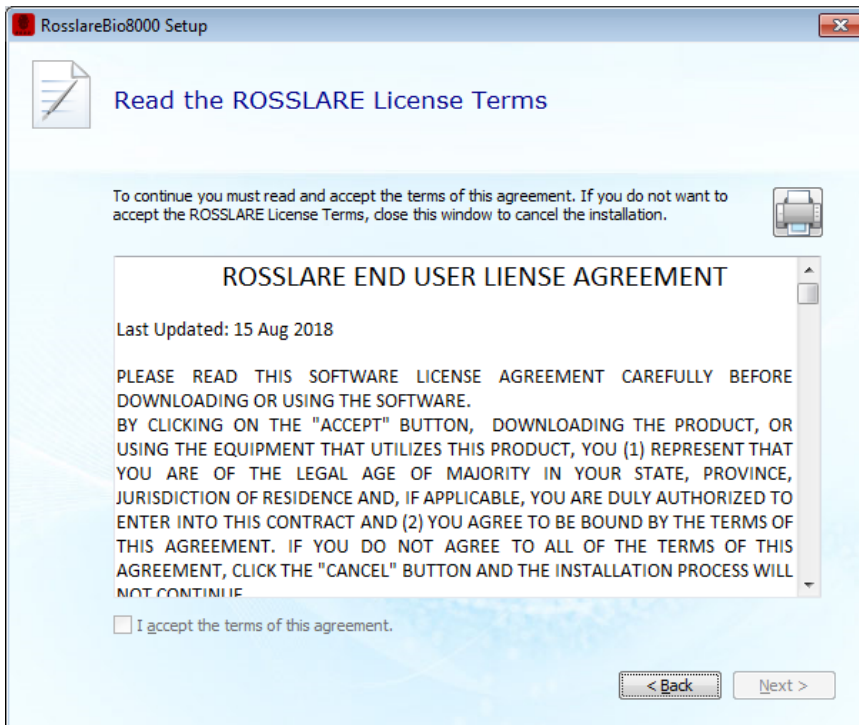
RosslareBio8000 Setup

Read the ROSSLARE License Terms

To continue you must read and accept the terms of this agreement. If you do not want to accept the ROSSLARE License Terms, close this window to cancel the installation.

ROSSLARE END USER LIENSE AGREEMENT

Last Updated: 15 Aug 2018

PLEASE READ THIS SOFTWARE LICENSE AGREEMENT CAREFULLY BEFORE DOWNLOADING OR USING THE SOFTWARE.
BY CLICKING ON THE "ACCEPT" BUTTON, DOWNLOADING THE PRODUCT, OR USING THE EQUIPMENT THAT UTILIZES THIS PRODUCT, YOU (1) REPRESENT THAT YOU ARE OF THE LEGAL AGE OF MAJORITY IN YOUR STATE, PROVINCE, JURISDICTION OF RESIDENCE AND, IF APPLICABLE, YOU ARE DULY AUTHORIZED TO ENTER INTO THIS CONTRACT AND (2) YOU AGREE TO BE BOUND BY THE TERMS OF THIS AGREEMENT. IF YOU DO NOT AGREE TO ALL OF THE TERMS OF THIS AGREEMENT, CLICK THE "CANCEL" BUTTON AND THE INSTALLATION PROCESS WILL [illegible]

I accept the terms of this agreement.

< Back    Next >